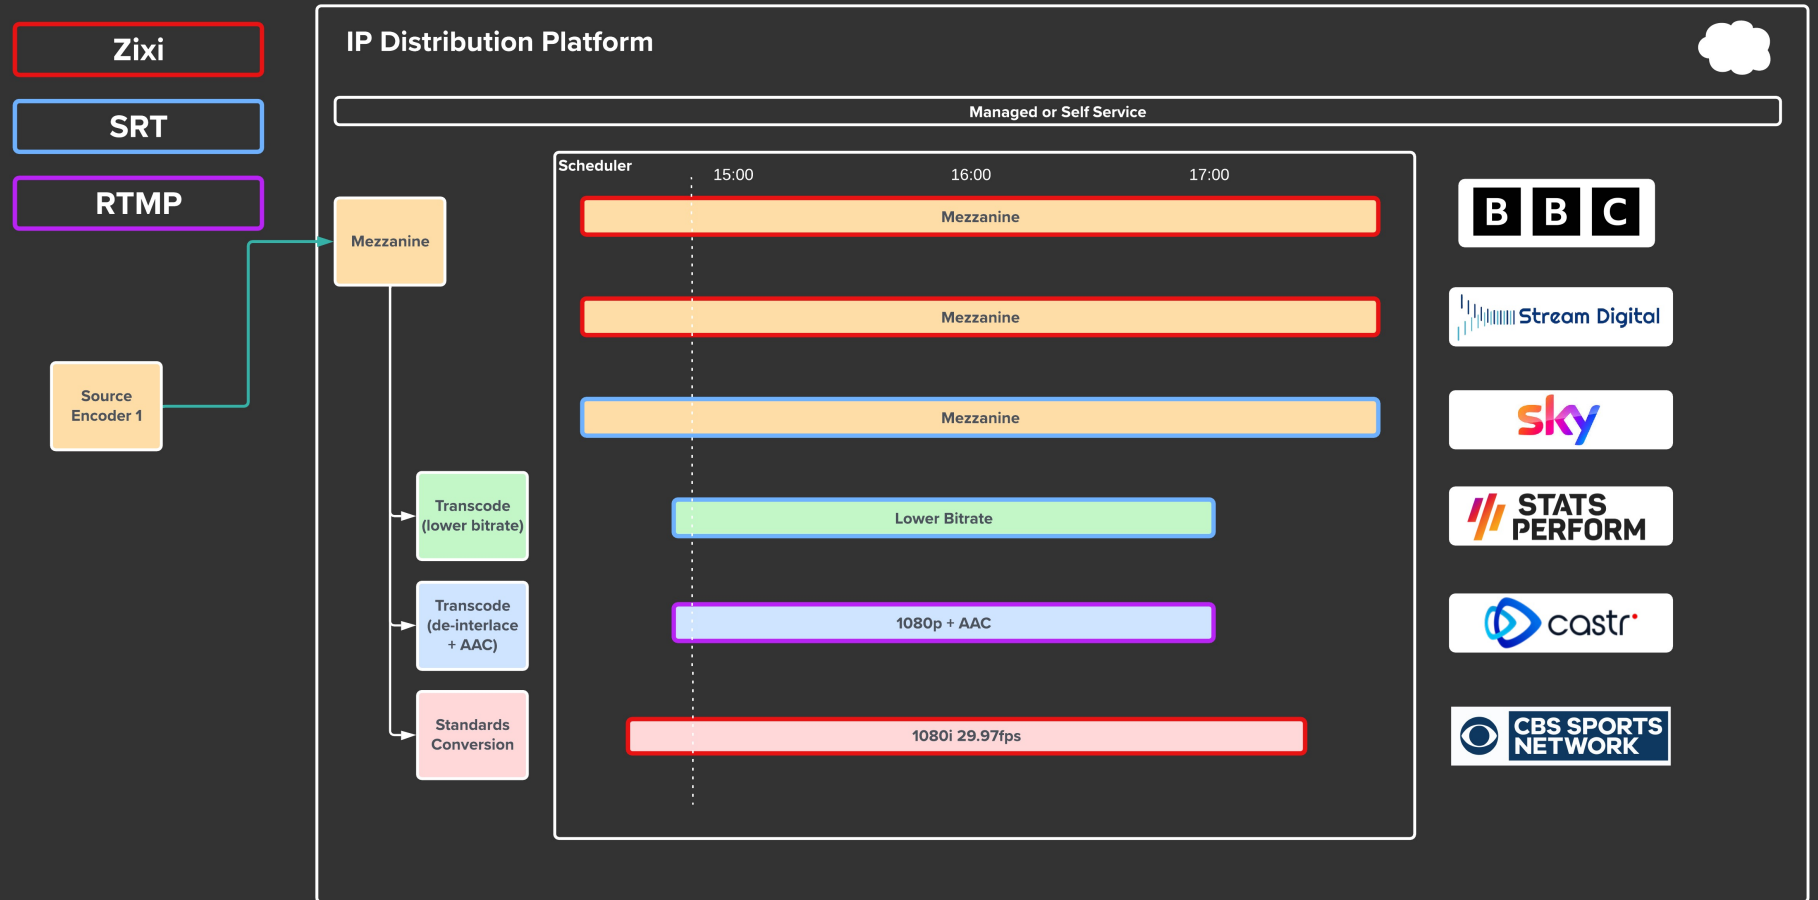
Zixi

SRT

RTMP

Source Encoder 1

IP Distribution Platform

Managed or Self Service

Mezzanine

Transcode (lower bitrate)

Transcode (de-interlace + AAC)

Standards Conversion

Scheduler

15:00

16:00

17:00

Mezzanine

Mezzanine

Mezzanine

Lower Bitrate

1080p + AAC

1080i 29.97fps

B B C

Stream Digital

sky

STATS PERFORM

castr

CBS SPORTS NETWORK